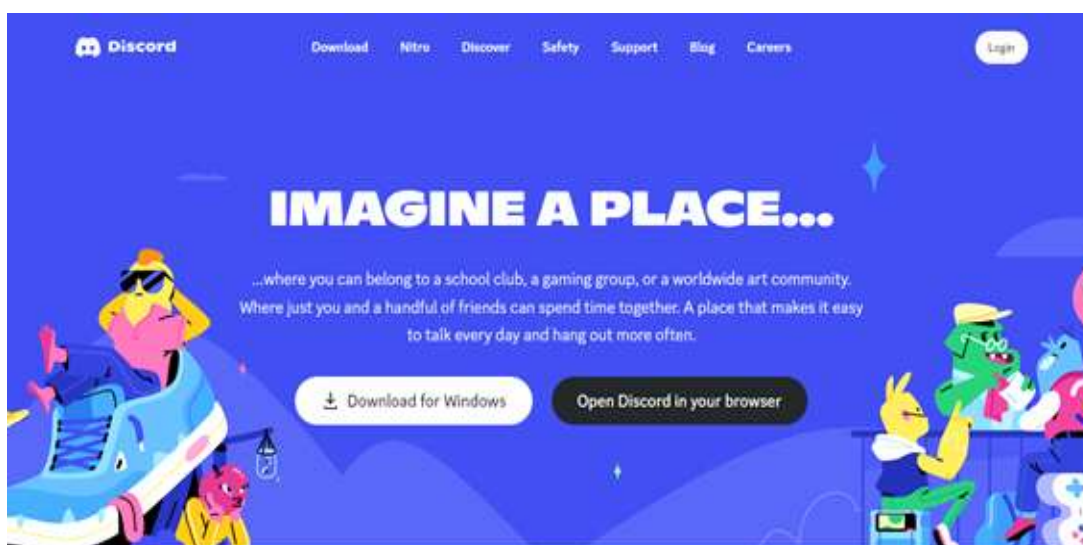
Discord

Download Nitro Discover Safety Support Blog Careers

Login

IMAGINE A PLACE...

...where you can belong to a school club, a gaming group, or a worldwide art community. Where just you and a handful of friends can spend time together. A place that makes it easy to talk every day and hang out more often.

Download for Windows

Open Discord in your browser